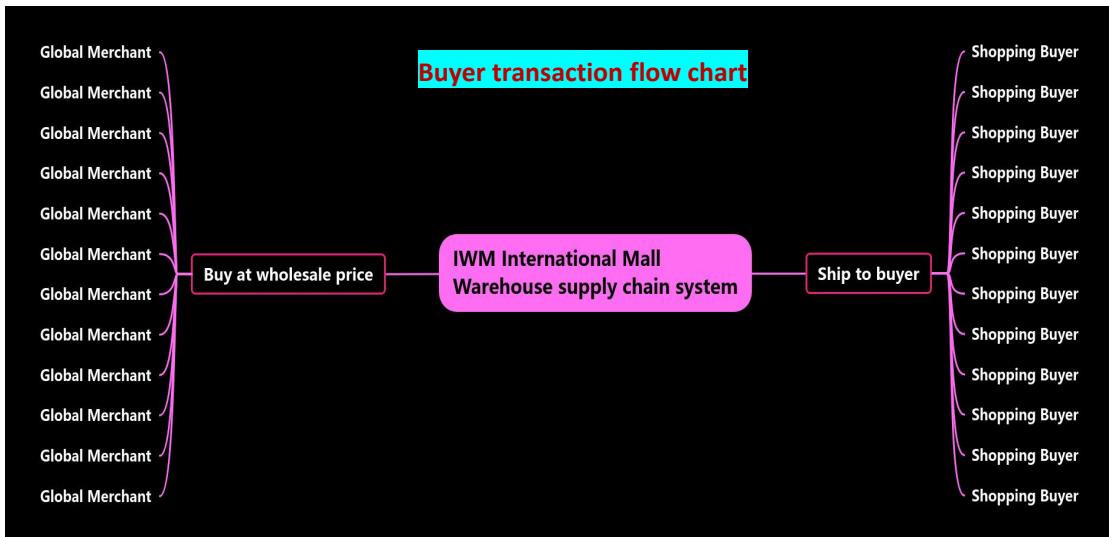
Buyer transaction flow chart

Global Merchant
Global Merchant
Global Merchant
Global Merchant
Global Merchant
Global Merchant
Global Merchant
Global Merchant
Global Merchant
Global Merchant
Global Merchant
Global Merchant

Buy at wholesale price

IWM International Mall Warehouse supply chain system

Ship to buyer

Shopping Buyer
Shopping Buyer
Shopping Buyer
Shopping Buyer
Shopping Buyer
Shopping Buyer
Shopping Buyer
Shopping Buyer
Shopping Buyer
Shopping Buyer
Shopping Buyer
Shopping Buyer